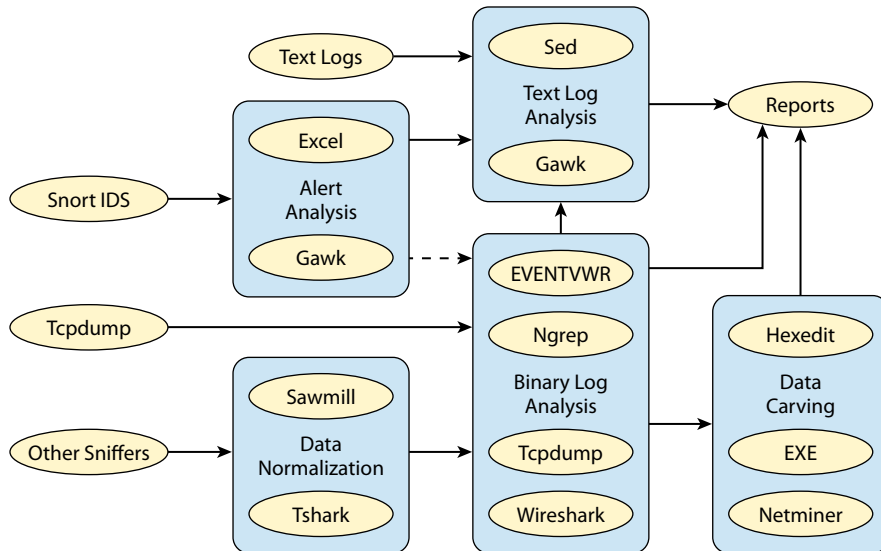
Text Logs

Sed

Text Log Analysis

Gawk

Reports

Excel

Alert Analysis

Gawk

Snort IDS

EVENTVWR

Tcpdump

Ngrep

Binary Log Analysis

Tcpdump

Wireshark

Sawmill

Data Normalization

Tshark

Other Sniffers

Hexedit

Data Carving

EXE

Netminer